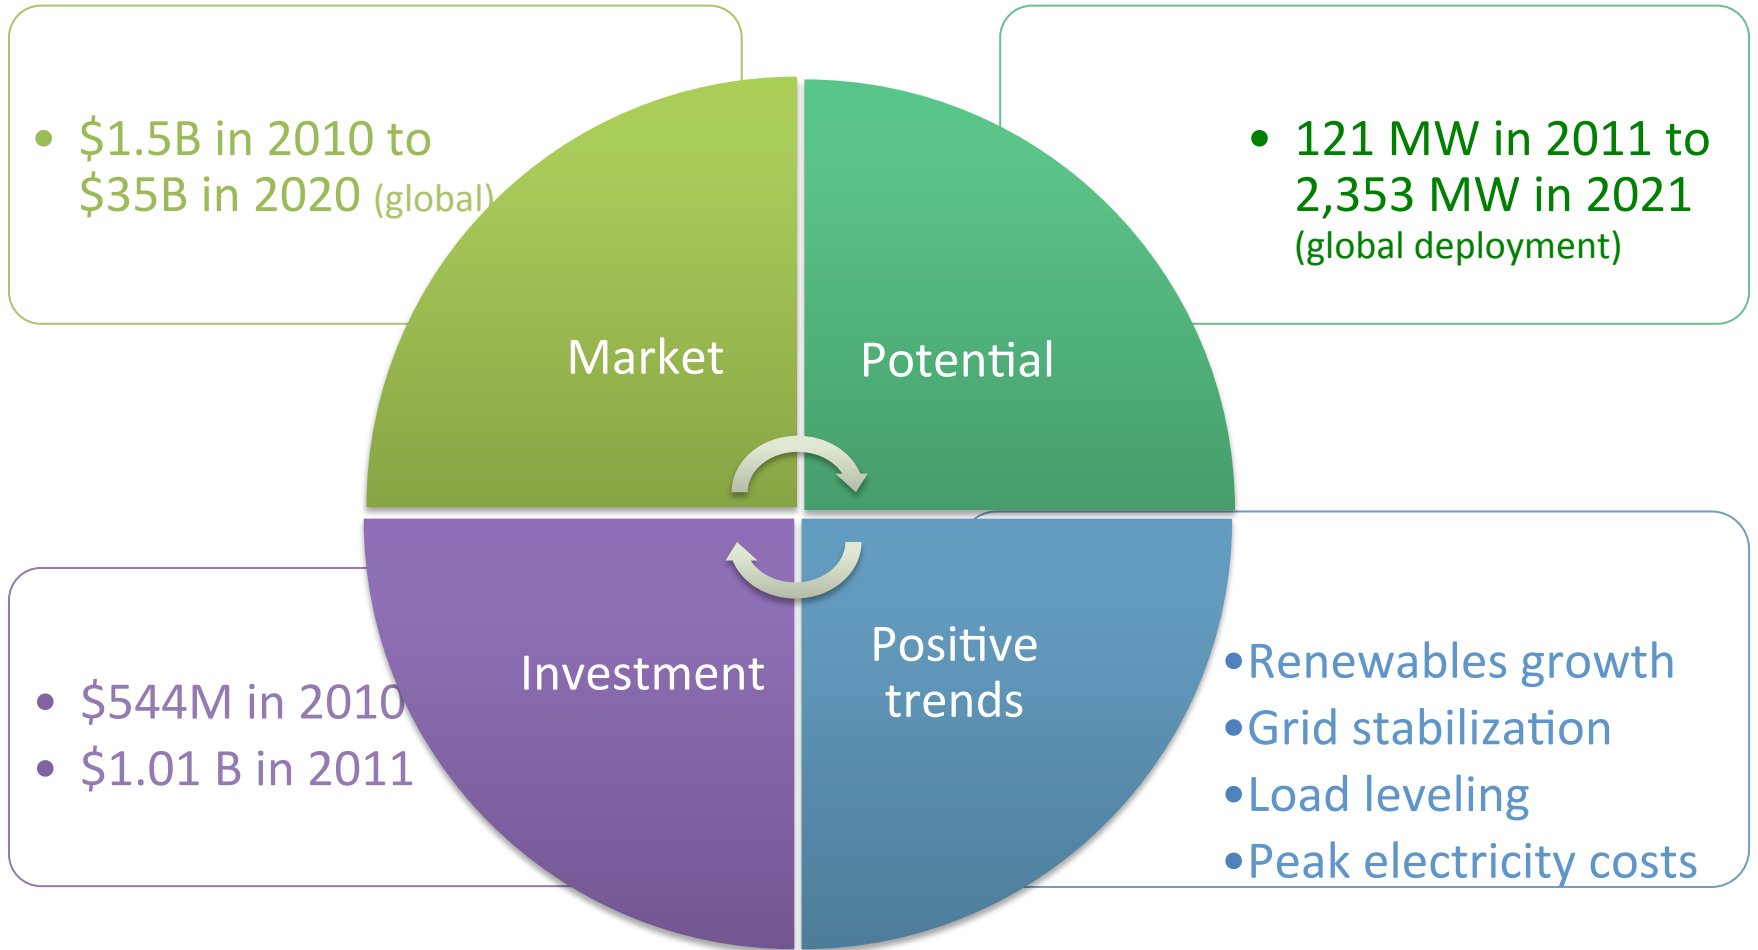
• $1.5B in 2010 to $35B in 2020 (global)

• 121 MW in 2011 to 2,353 MW in 2021 (global deployment)

Market

Potential

Investment

Positive trends

• $544M in 2010
• $1.01 B in 2011

•Renewables growth
•Grid stabilization
•Load leveling
•Peak electricity costs